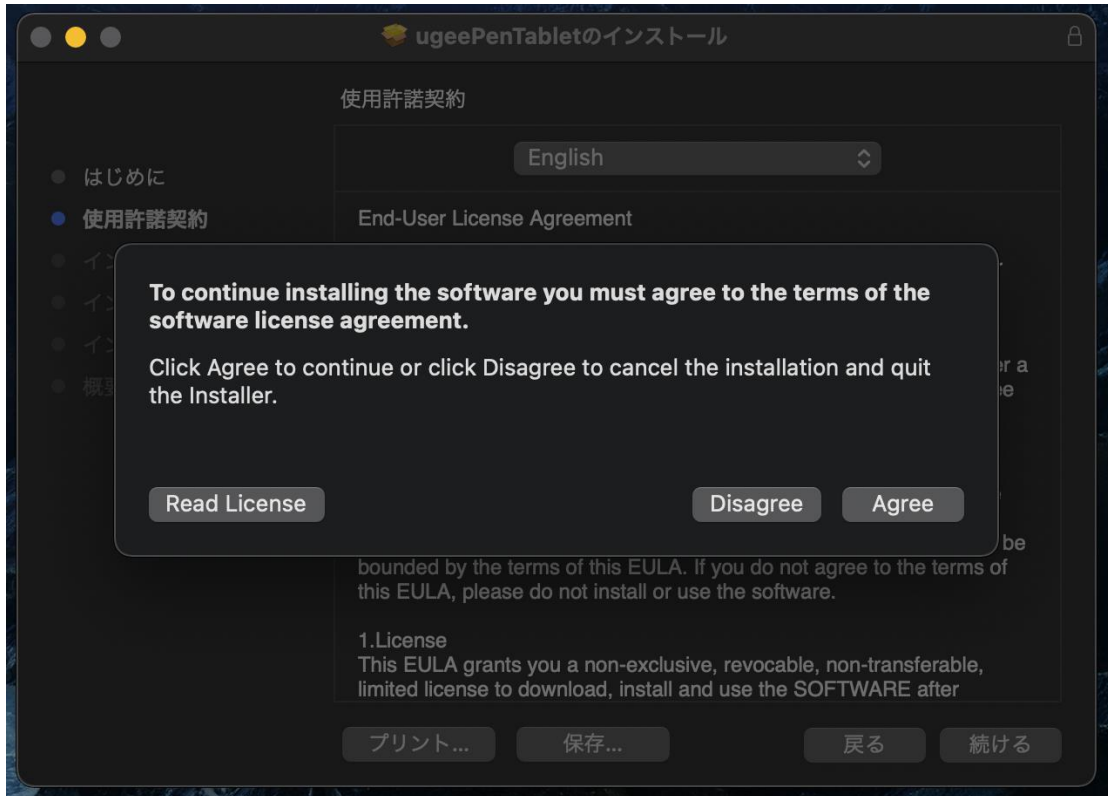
ugeePenTabletのインストール

使用許諾契約

English

はじめに
使用許諾契約
イン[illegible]
イン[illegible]
イン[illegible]
概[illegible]

End-User License Agreement

To continue installing the software you must agree to the terms of the software license agreement.

Click Agree to continue or click Disagree to cancel the installation and quit the Installer.

Read License

Disagree

Agree

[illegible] be bounded by the terms of this EULA. If you do not agree to the terms of this EULA, please do not install or use the software.

1.License
This EULA grants you a non-exclusive, revocable, non-transferable, limited license to download, install and use the SOFTWARE after

プリント...
保存...
戻る
続ける